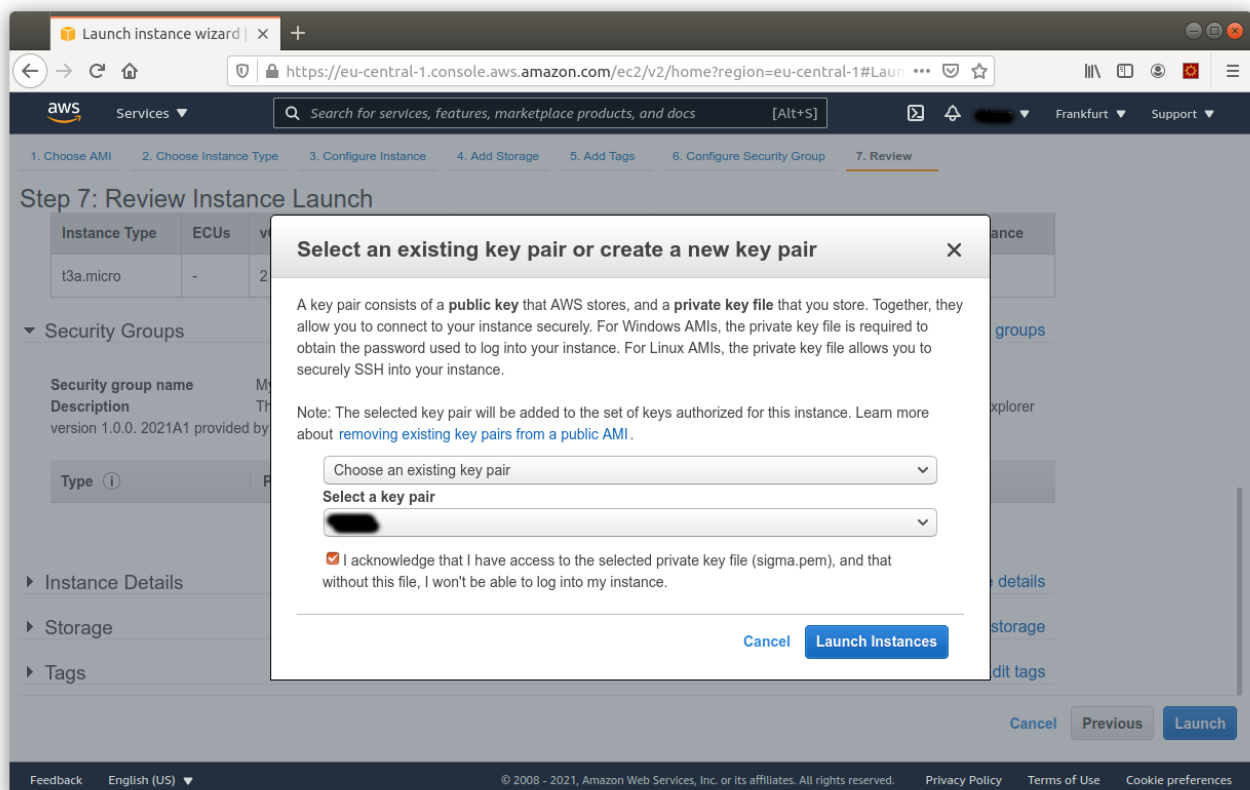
Launch instance wizard | ×

https://eu-central-1.console.aws.amazon.com/ec2/v2/home?region=eu-central-1#Laun

aws Services ▼ Search for services, features, marketplace products, and docs [Alt+S] Frankfurt ▼ Support ▼

1. Choose AMI 2. Choose Instance Type 3. Configure Instance 4. Add Storage 5. Add Tags 6. Configure Security Group 7. Review

Step 7: Review Instance Launch

| Instance Type | ECUs | v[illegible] | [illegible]ance |
|---|---|---|---|
| t3a.micro | - | 2 | |

Security Groups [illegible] groups

Security group name My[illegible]
Description Th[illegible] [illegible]xplorer
version 1.0.0. 2021A1 provided by

Type P

Instance Details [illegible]e details

Storage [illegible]storage

Tags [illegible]dit tags

Select an existing key pair or create a new key pair ×

A key pair consists of a **public key** that AWS stores, and a **private key file** that you store. Together, they allow you to connect to your instance securely. For Windows AMIs, the private key file is required to obtain the password used to log into your instance. For Linux AMIs, the private key file allows you to securely SSH into your instance.

Note: The selected key pair will be added to the set of keys authorized for this instance. Learn more about removing existing key pairs from a public AMI.

Choose an existing key pair

Select a key pair

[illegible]

I acknowledge that I have access to the selected private key file (sigma.pem), and that without this file, I won't be able to log into my instance.

Cancel Launch Instances

Cancel Previous Launch

Feedback English (US) ▼ © 2008 - 2021, Amazon Web Services, Inc. or its affiliates. All rights reserved. Privacy Policy Terms of Use Cookie preferences